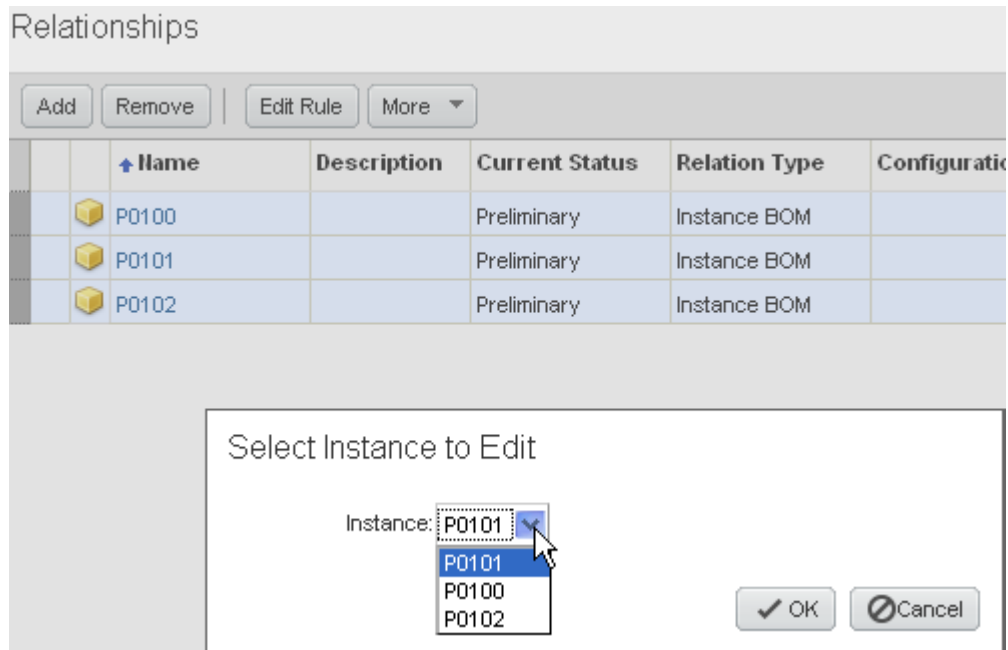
Relationships

Add | Remove | Edit Rule | More

| | | Name | Description | Current Status | Relation Type | Configuratio |
|---|---|---|---|---|---|---|
| | | P0100 | | Preliminary | Instance BOM | |
| | | P0101 | | Preliminary | Instance BOM | |
| | | P0102 | | Preliminary | Instance BOM | |

Select Instance to Edit

Instance: P0101

P0101
P0100
P0102

OK Cancel